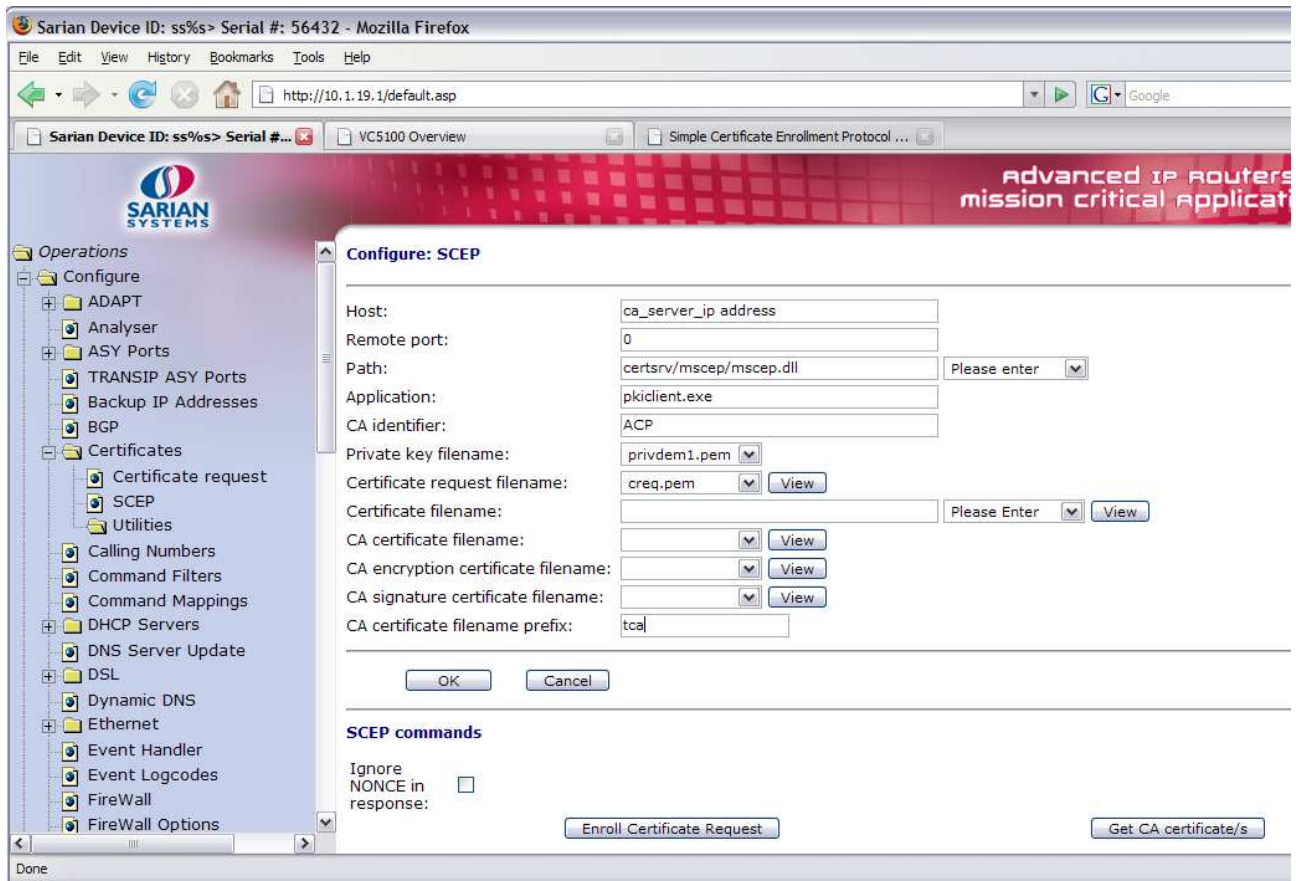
Sarian Device ID: ss%s> Serial #: 56432 - Mozilla Firefox

File Edit View History Bookmarks Tools Help

http://10.1.19.1/default.asp

Google

Sarian Device ID: ss%s> Serial #...

VC5100 Overview

Simple Certificate Enrollment Protocol ...

SARIAN SYSTEMS

Advanced IP Routers mission critical applicati

Operations
Configure
ADAPT
Analyser
ASY Ports
TRANSIP ASY Ports
Backup IP Addresses
BGP
Certificates
Certificate request
SCEP
Utilities
Calling Numbers
Command Filters
Command Mappings
DHCP Servers
DNS Server Update
DSL
Dynamic DNS
Ethernet
Event Handler
Event Logcodes
FireWall
FireWall Options

Configure: SCEP

Host: ca_server_ip address
Remote port: 0
Path: certsrv/mscep/mscep.dll Please enter
Application: pkiclient.exe
CA identifier: ACP
Private key filename: privdem1.pem
Certificate request filename: creq.pem View
Certificate filename: Please Enter View
CA certificate filename: View
CA encryption certificate filename: View
CA signature certificate filename: View
CA certificate filename prefix: tca

OK Cancel

SCEP commands

Ignore NONCE in response:

Enroll Certificate Request

Get CA certificate/s

Done